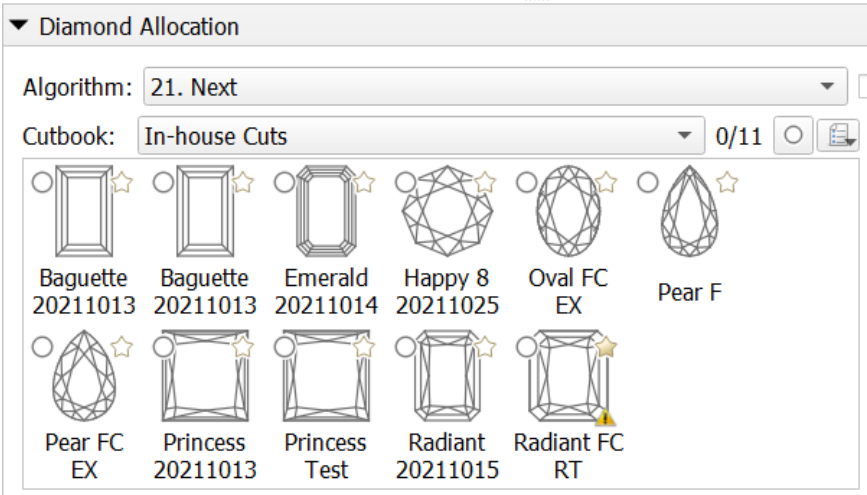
Diamond Allocation

Algorithm: 21. Next

Cutbook: In-house Cuts 0/11

Baguette 20211013

Baguette 20211013

Emerald 20211014

Happy 8 20211025

Oval FC EX

Pear F

Pear FC EX

Princess 20211013

Princess Test

Radiant 20211015

Radiant FC RT